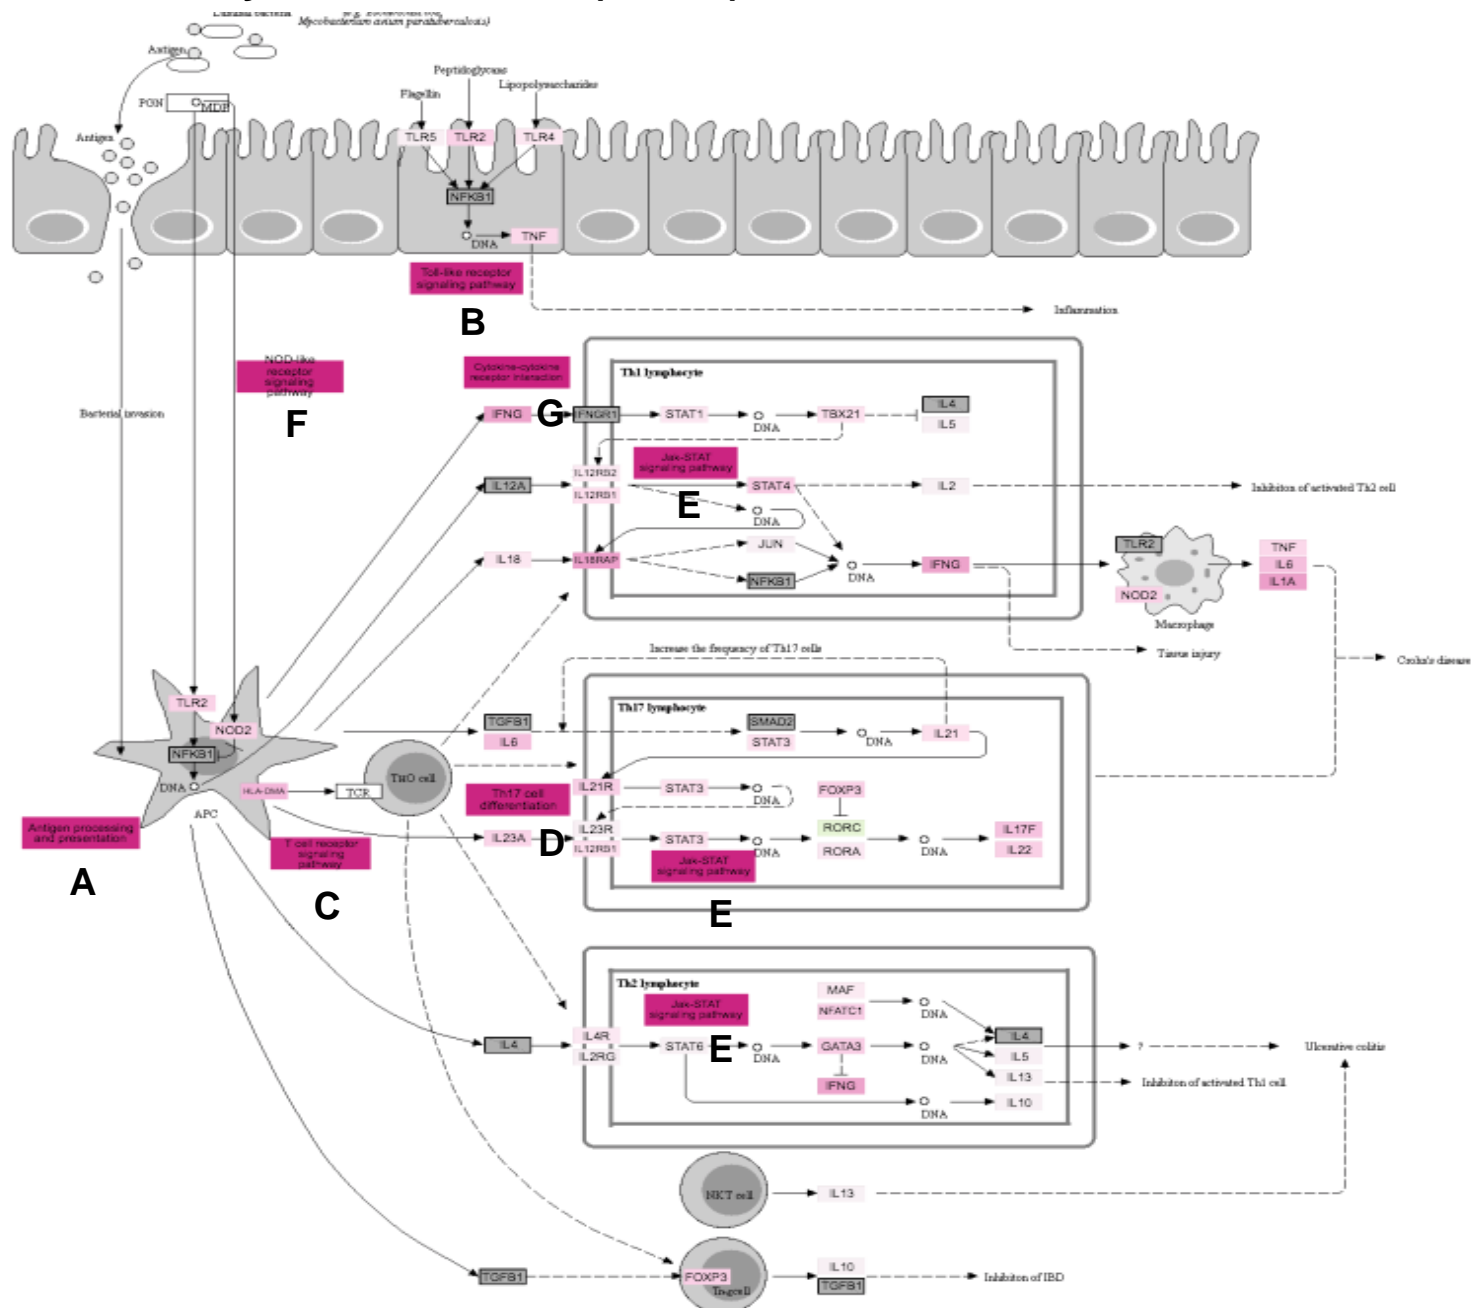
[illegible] bacteria (e.g. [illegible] coli, Mycobacterium avium paratuberculosis)

Antigen
PGN
MDP
Antigen
Peptidoglycans
Flagellin
Lipopolysaccharides
TLR5
TLR2
TLR4
NFKB1
DNA
TNF
Toll-like receptor signaling pathway
B
Inflammation
NOD-like receptor signaling pathway
F
Bacterial invasion
Cytokine-cytokine receptor interaction
Th1 lymphocyte
IFNG
G
IFNGR1
STAT1
DNA
TBX21
IL4
IL5
Jak-STAT signaling pathway
IL12RB2
IL12RB1
IL12A
STAT4
IL2
Inhibition of activated Th2 cell
E
DNA
JUN
IL18
IL18RAP
NFKB1
DNA
IFNG
TLR2
TNF
IL6
IL1A
NOD2
Macrophage
Increase the frequency of Th17 cells
Tissue injury
Crohn's disease
TLR2
NOD2
NFKB1
DNA
APC
Antigen processing and presentation
A
HLA-DMA
TCR
Th0 cell
T cell receptor signaling pathway
C
Th17 lymphocyte
TGFB1
IL6
SMAD2
STAT3
DNA
IL21
IL21R
STAT3
DNA
FOXP3
Th17 cell differentiation
IL23A
D
IL23R
IL12RB1
STAT3
DNA
RORC
RORA
DNA
IL17F
IL22
Jak-STAT signaling pathway
E
Th2 lymphocyte
Jak-STAT signaling pathway
MAF
NFATC1
DNA
IL4
IL4R
IL2RG
STAT6
E
DNA
GATA3
DNA
IL4
IL5
IL13
? 
Ulcerative colitis
IFNG
Inhibition of activated Th1 cell
DNA
IL10
NKT cell
IL13
TGFB1
FOXP3
Treg cell
IL10
TGFB1
Inhibition of IBD